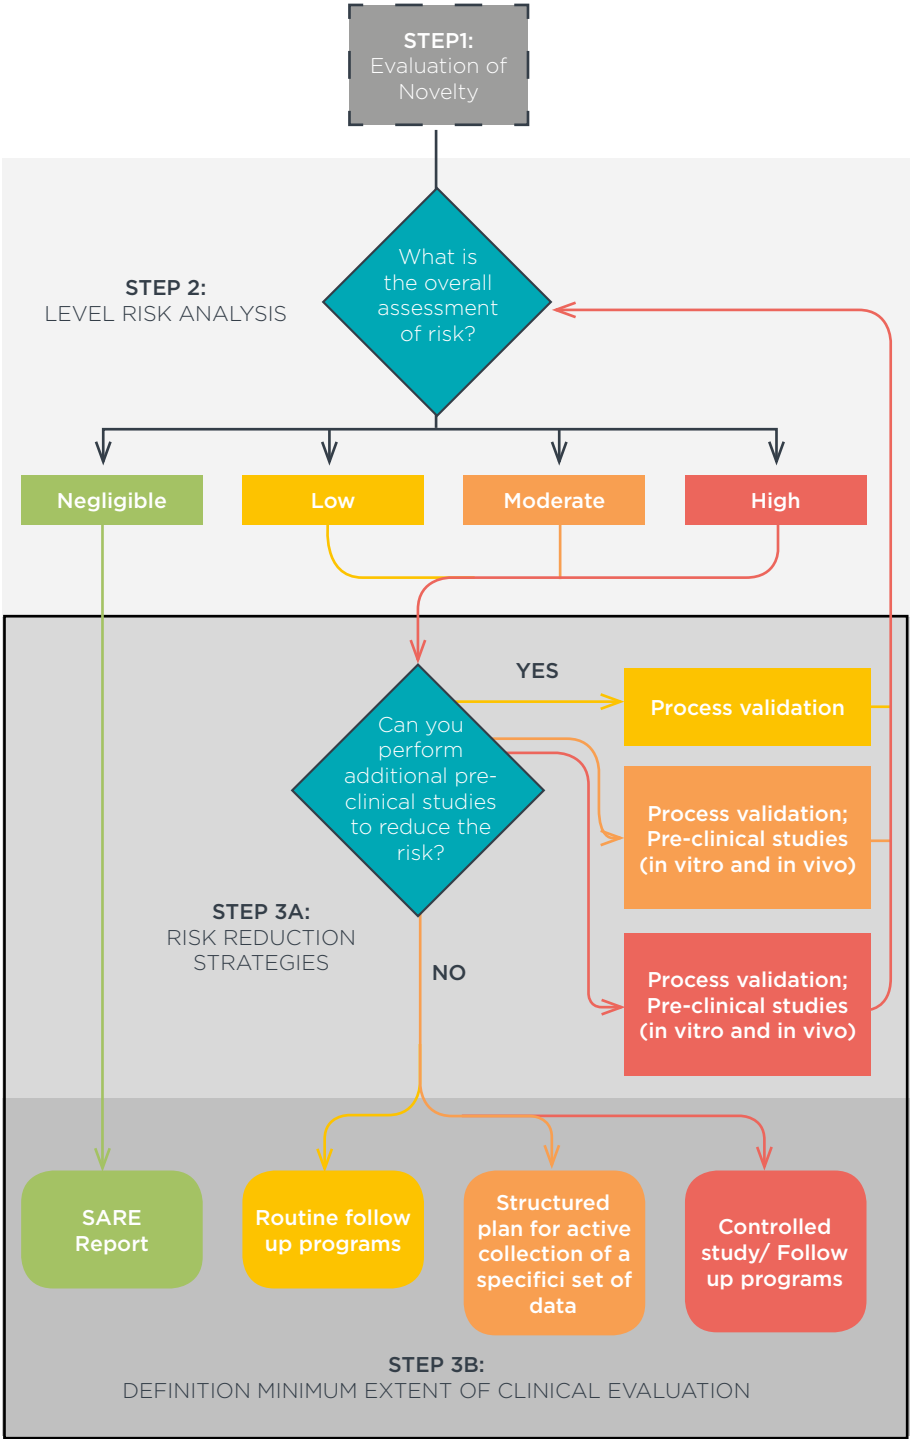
STEP1:
Evaluation of Novelty

STEP 2:
LEVEL RISK ANALYSIS

What is the overall assessment of risk?

Negligible

Low

Moderate

High

YES

Can you perform additional pre-clinical studies to reduce the risk?

Process validation

Process validation; Pre-clinical studies (in vitro and in vivo)

Process validation; Pre-clinical studies (in vitro and in vivo)

STEP 3A:
RISK REDUCTION STRATEGIES

NO

SARE Report

Routine follow up programs

Structured plan for active collection of a specifici set of data

Controlled study/ Follow up programs

STEP 3B:
DEFINITION MINIMUM EXTENT OF CLINICAL EVALUATION